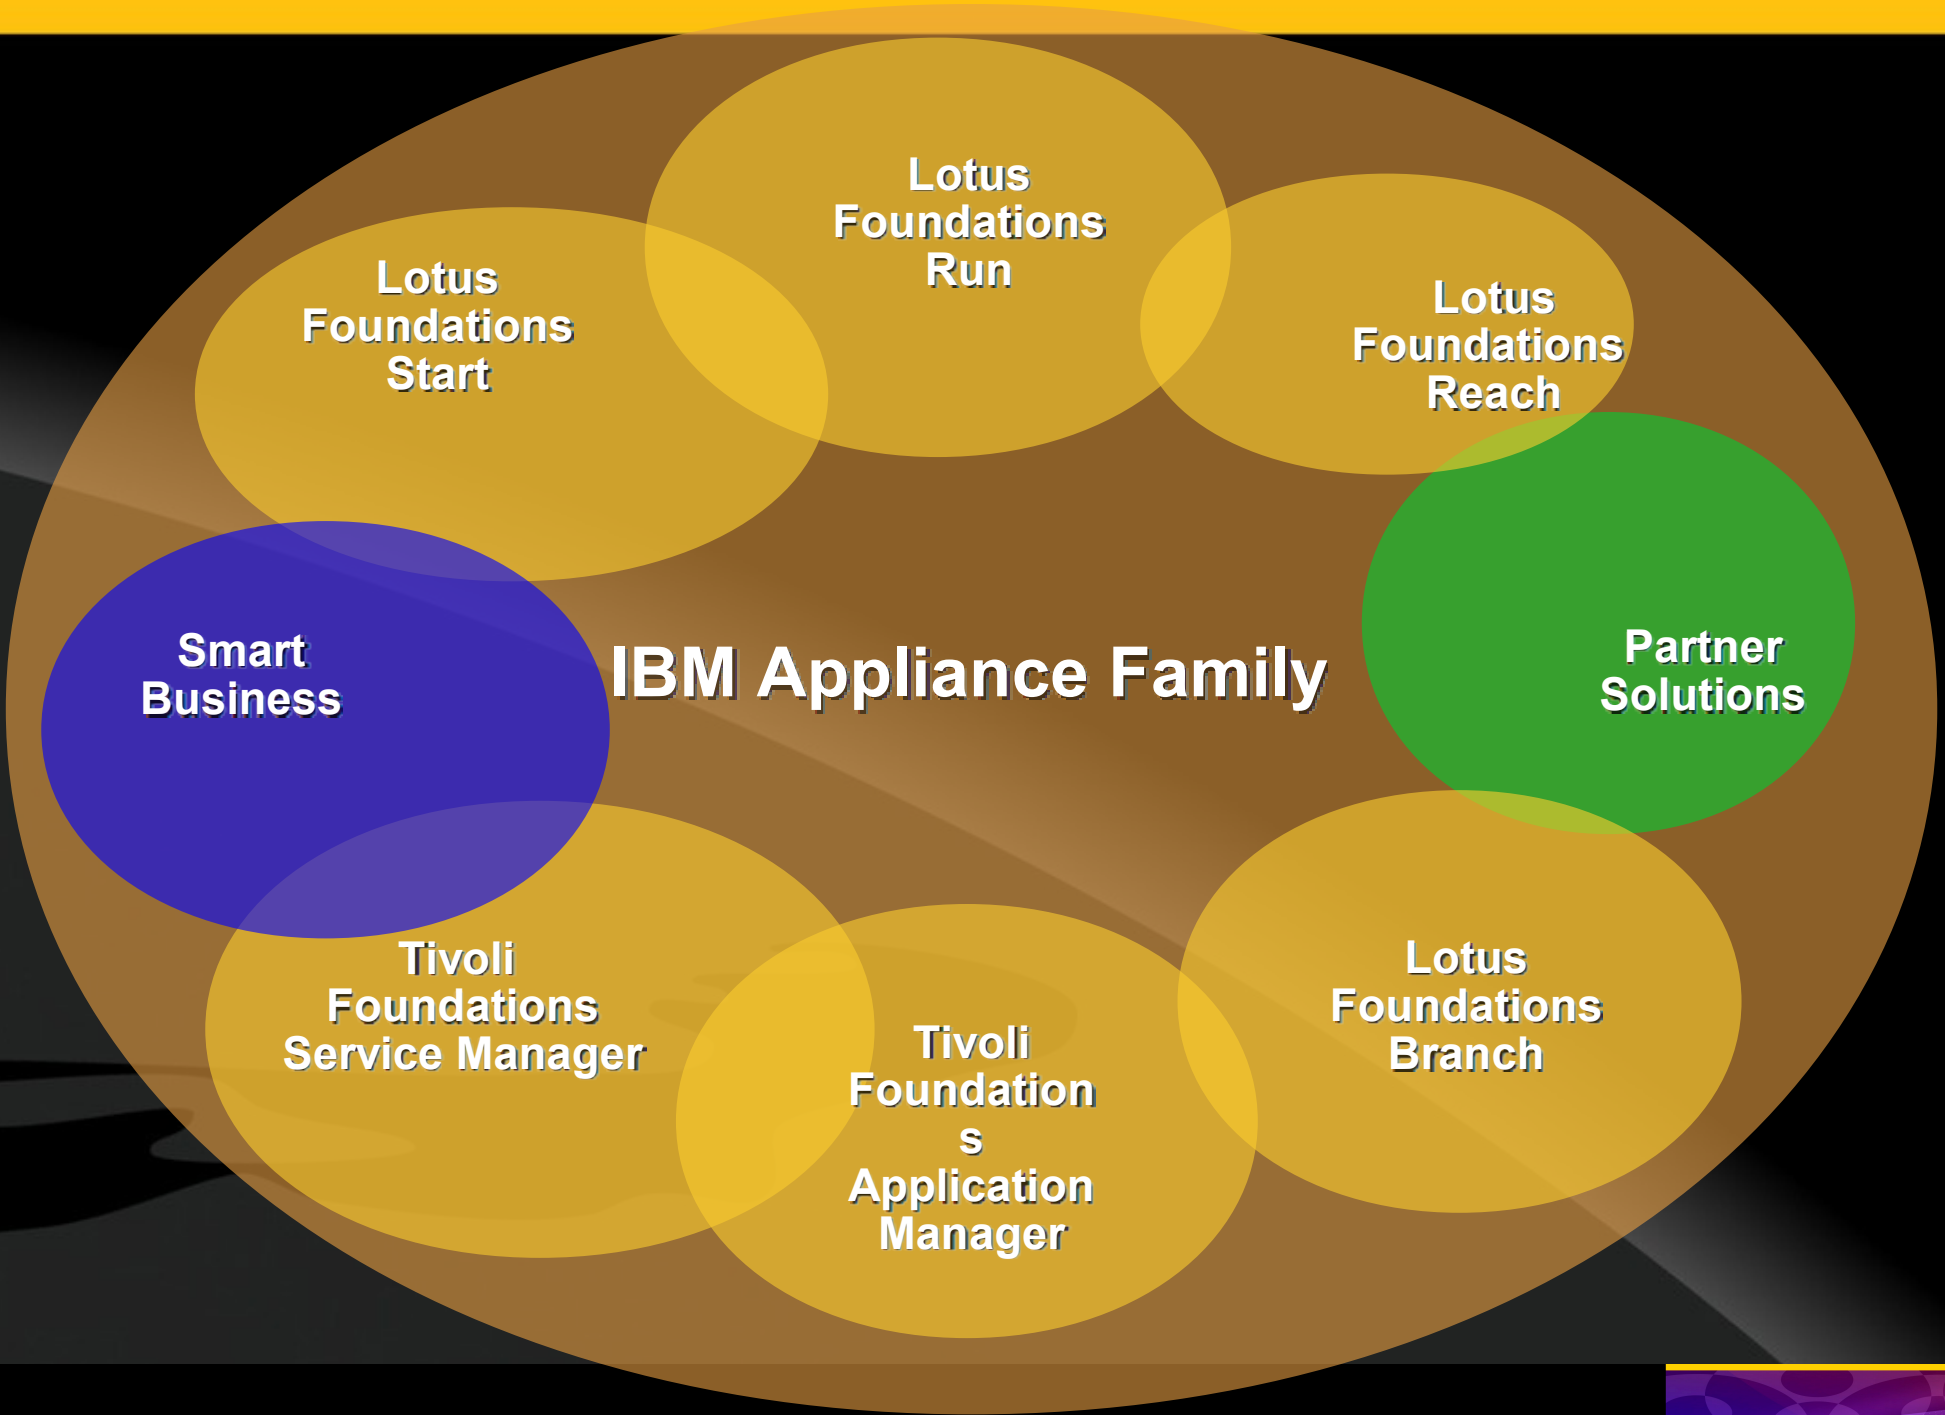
Lotus Foundations Run

Lotus Foundations Start

Lotus Foundations Reach

Smart Business

IBM Appliance Family

Partner Solutions

Tivoli Foundations Service Manager

Tivoli Foundation s Application Manager

Lotus Foundations Branch